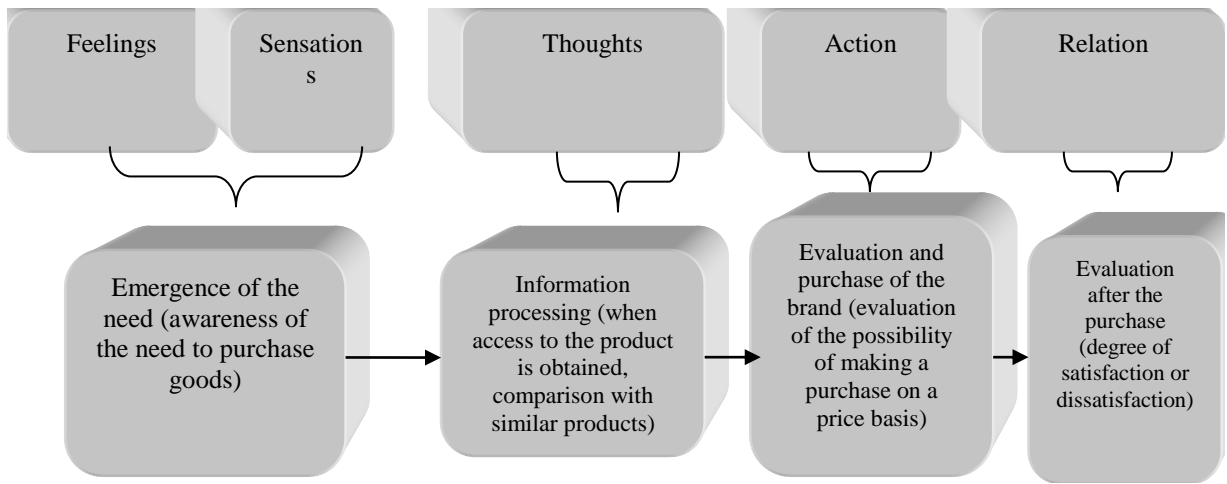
Feelings

Sensation
s

Thoughts

Action

Relation

Emergence of the need (awareness of the need to purchase goods)

Information processing (when access to the product is obtained, comparison with similar products)

Evaluation and purchase of the brand (evaluation of the possibility of making a purchase on a price basis)

Evaluation after the purchase (degree of satisfaction or dissatisfaction)